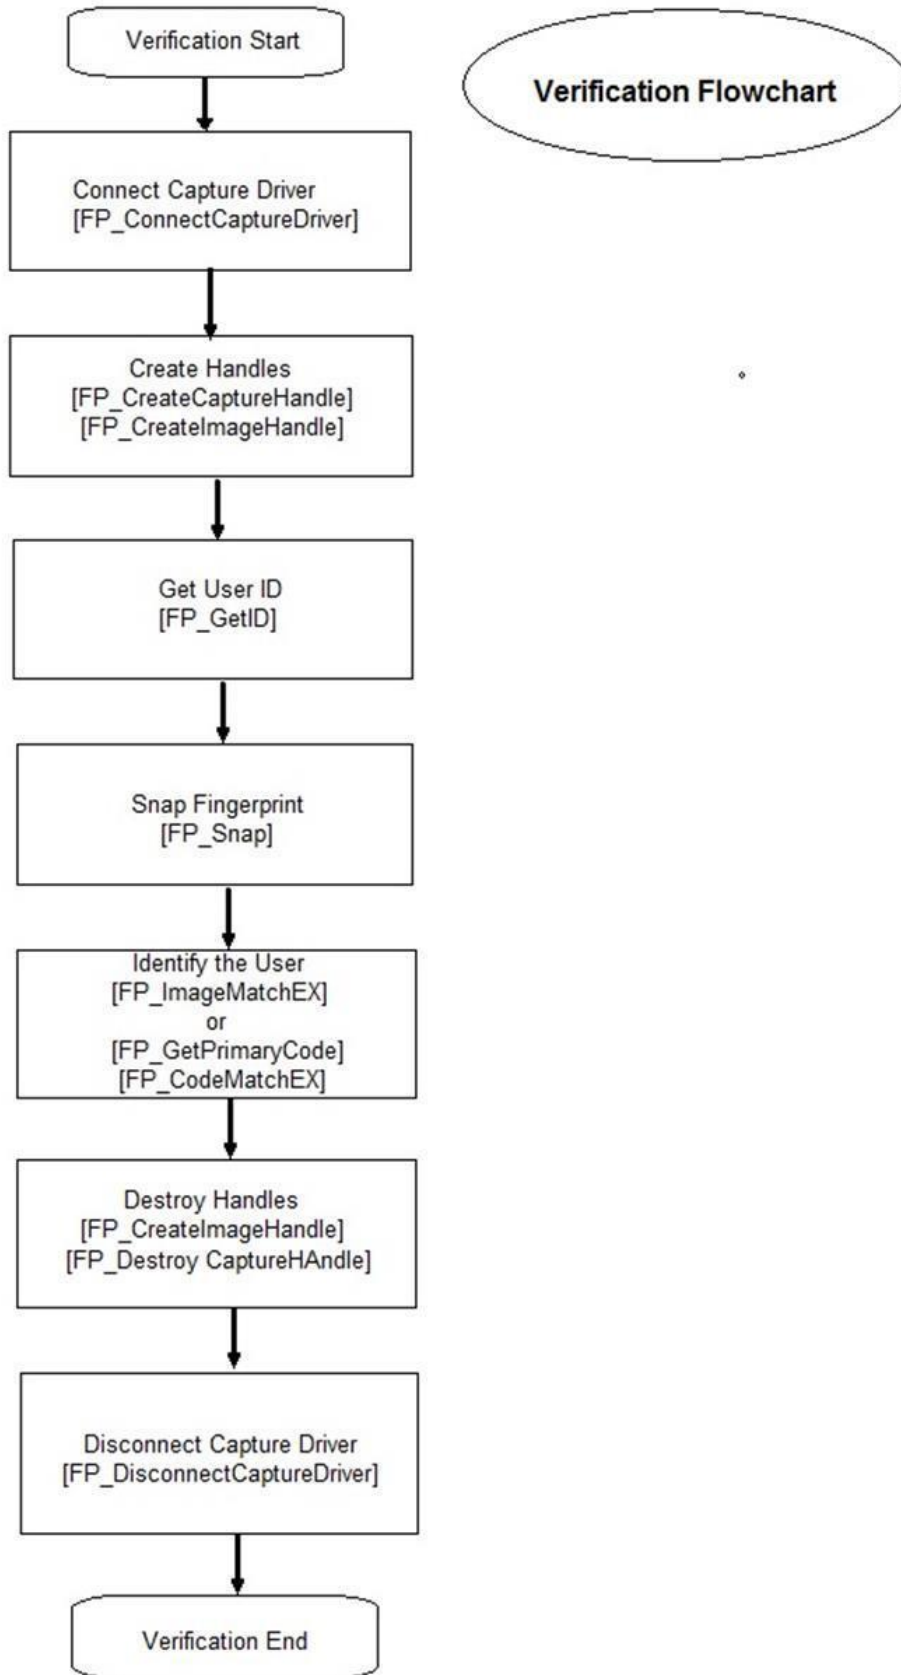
Verification Start

Verification Flowchart

Connect Capture Driver
[FP_ConnectCaptureDriver]

Create Handles
[FP_CreateCaptureHandle]
[FP_CreateImageHandle]

Get User ID
[FP_GetID]

Snap Fingerprint
[FP_Snap]

Identify the User
[FP_ImageMatchEX]
or
[FP_GetPrimaryCode]
[FP_CodeMatchEX]

Destroy Handles
[FP_CreateImageHandle]
[FP_Destroy CaptureHAndle]

Disconnect Capture Driver
[FP_DisconnectCaptureDriver]

Verification End